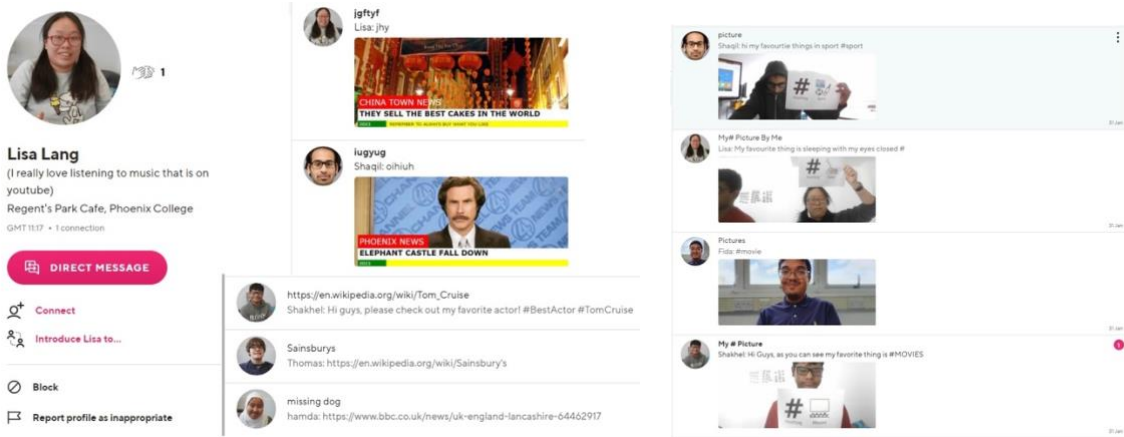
1

Lisa Lang

(I really love listening to music that is on youtube)

Regent's Park Cafe, Phoenix College

GMT 11:17 • 1 connection

DIRECT MESSAGE

Connect

Introduce Lisa to...

Block

Report profile as inappropriate

jgftyf

Lisa: jhy

CHINA TOWN NEWS

THEY SELL THE BEST CAKES IN THE WORLD

iugyug

Shaqil: oihiuh

PHOENIX NEWS

ELEPHANT CASTLE FALL DOWN

https://en.wikipedia.org/wiki/Tom_Cruise

Shakhel: Hi guys, please check out my favorite actor! #BestActor #TomCruise

Sainsburys

Thomas: https://en.wikipedia.org/wiki/Sainsbury's

missing dog

hamda: https://www.bbc.co.uk/news/uk-england-lancashire-64462917

picture

Shaqil: hi my favourtie things in sport #sport

31 Jan

My# Picture By Me

Lisa: My favourite thing is sleeping with my eyes closed #

31 Jan

Pictures

Fida: #movie

31 Jan

My # Picture

Shakhel: Hi Guys, as you can see my favorite thing is #MOVIES

1

31 Jan